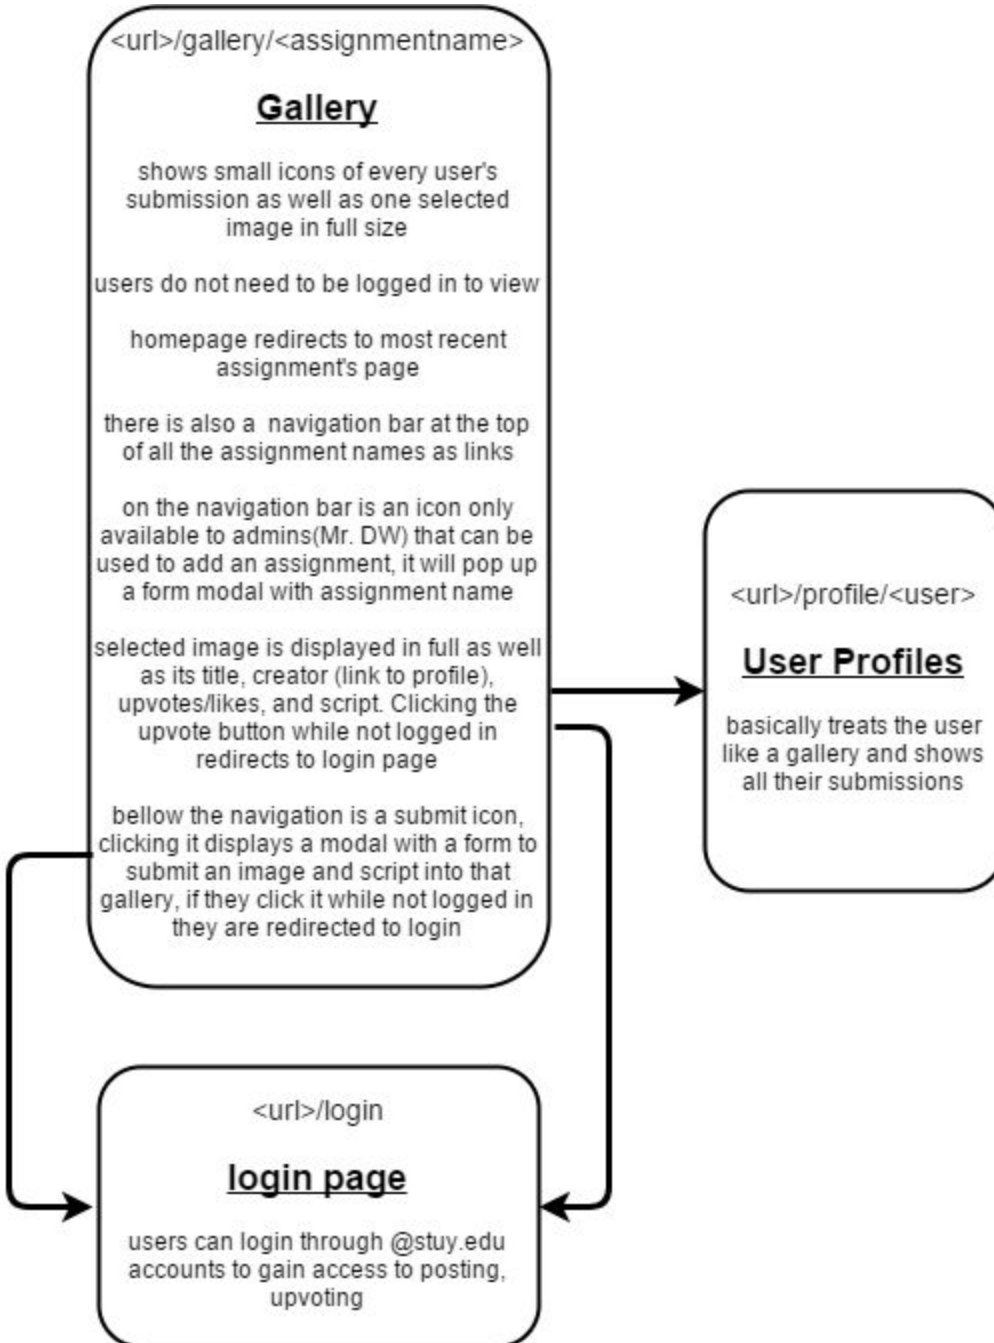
<url>/gallery/<assignmentname>

Gallery

shows small icons of every user's submission as well as one selected image in full size

users do not need to be logged in to view

homepage redirects to most recent assignment's page

there is also a  navigation bar at the top of all the assignment names as links

on the navigation bar is an icon only available to admins(Mr. DW) that can be used to add an assignment, it will pop up a form modal with assignment name

selected image is displayed in full as well as its title, creator (link to profile), upvotes/likes, and script. Clicking the upvote button while not logged in redirects to login page

bellow the navigation is a submit icon, clicking it displays a modal with a form to submit an image and script into that gallery, if they click it while not logged in they are redirected to login

<url>/profile/<user>

User Profiles

basically treats the user like a gallery and shows all their submissions

<url>/login

login page

users can login through @stuy.edu accounts to gain access to posting, upvoting